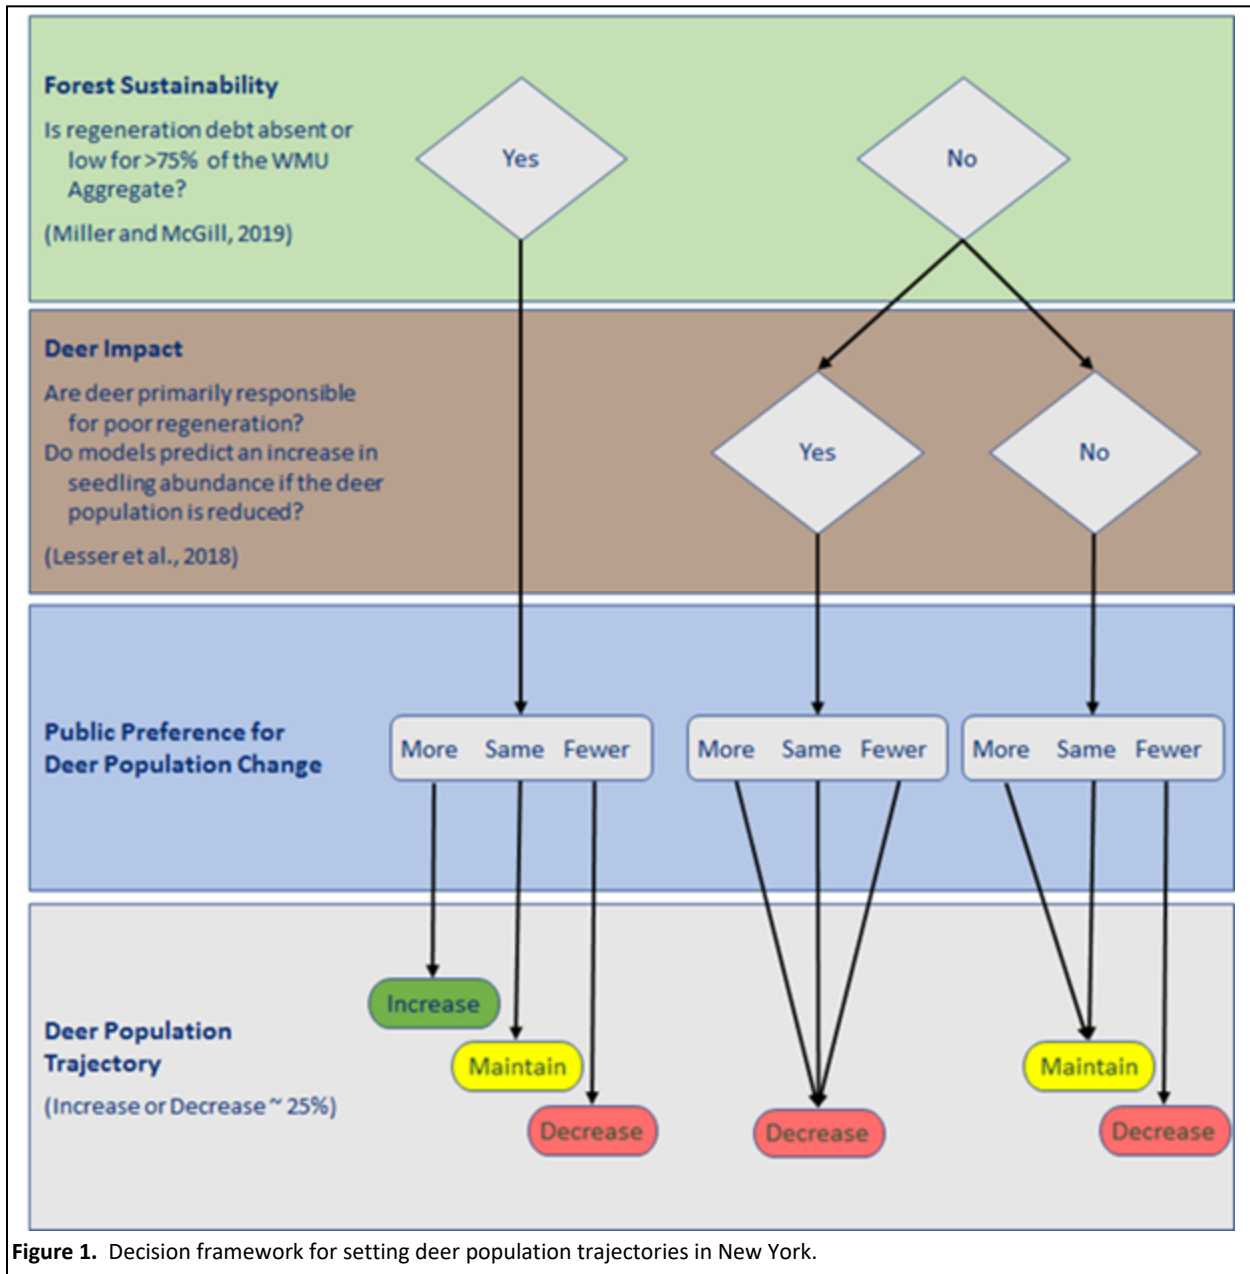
Forest Sustainability

Is regeneration debt absent or low for >75% of the WMU Aggregate?

(Miller and McGill, 2019)

Yes

No

Deer Impact

Are deer primarily responsible for poor regeneration?
Do models predict an increase in seedling abundance if the deer population is reduced?

(Lesser et al., 2018)

Yes

No

Public Preference for Deer Population Change

More Same Fewer

More Same Fewer

More Same Fewer

Deer Population Trajectory

(Increase or Decrease ~ 25%)

Increase

Maintain

Decrease

Decrease

Maintain

Decrease

**Figure 1.** Decision framework for setting deer population trajectories in New York.